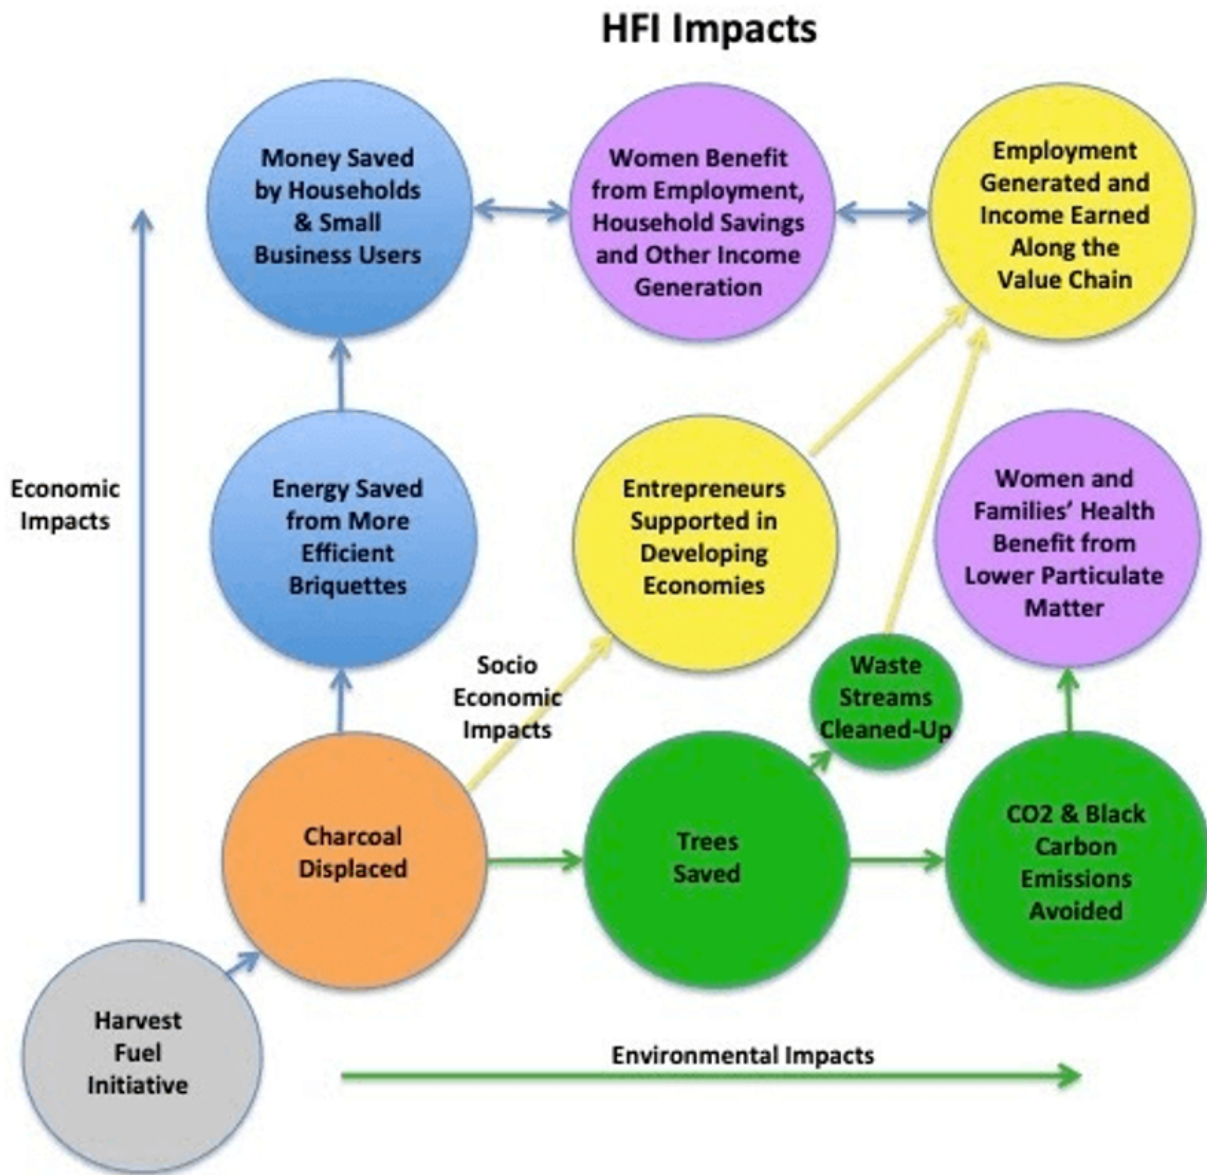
HFI Impacts

Money Saved by Households & Small Business Users

Women Benefit from Employment, Household Savings and Other Income Generation

Employment Generated and Income Earned Along the Value Chain

Economic Impacts

Energy Saved from More Efficient Briquettes

Entrepreneurs Supported in Developing Economies

Women and Families' Health Benefit from Lower Particulate Matter

Socio Economic Impacts

Waste Streams Cleaned-Up

Charcoal Displaced

Trees Saved

CO2 & Black Carbon Emissions Avoided

Harvest Fuel Initiative

Environmental Impacts